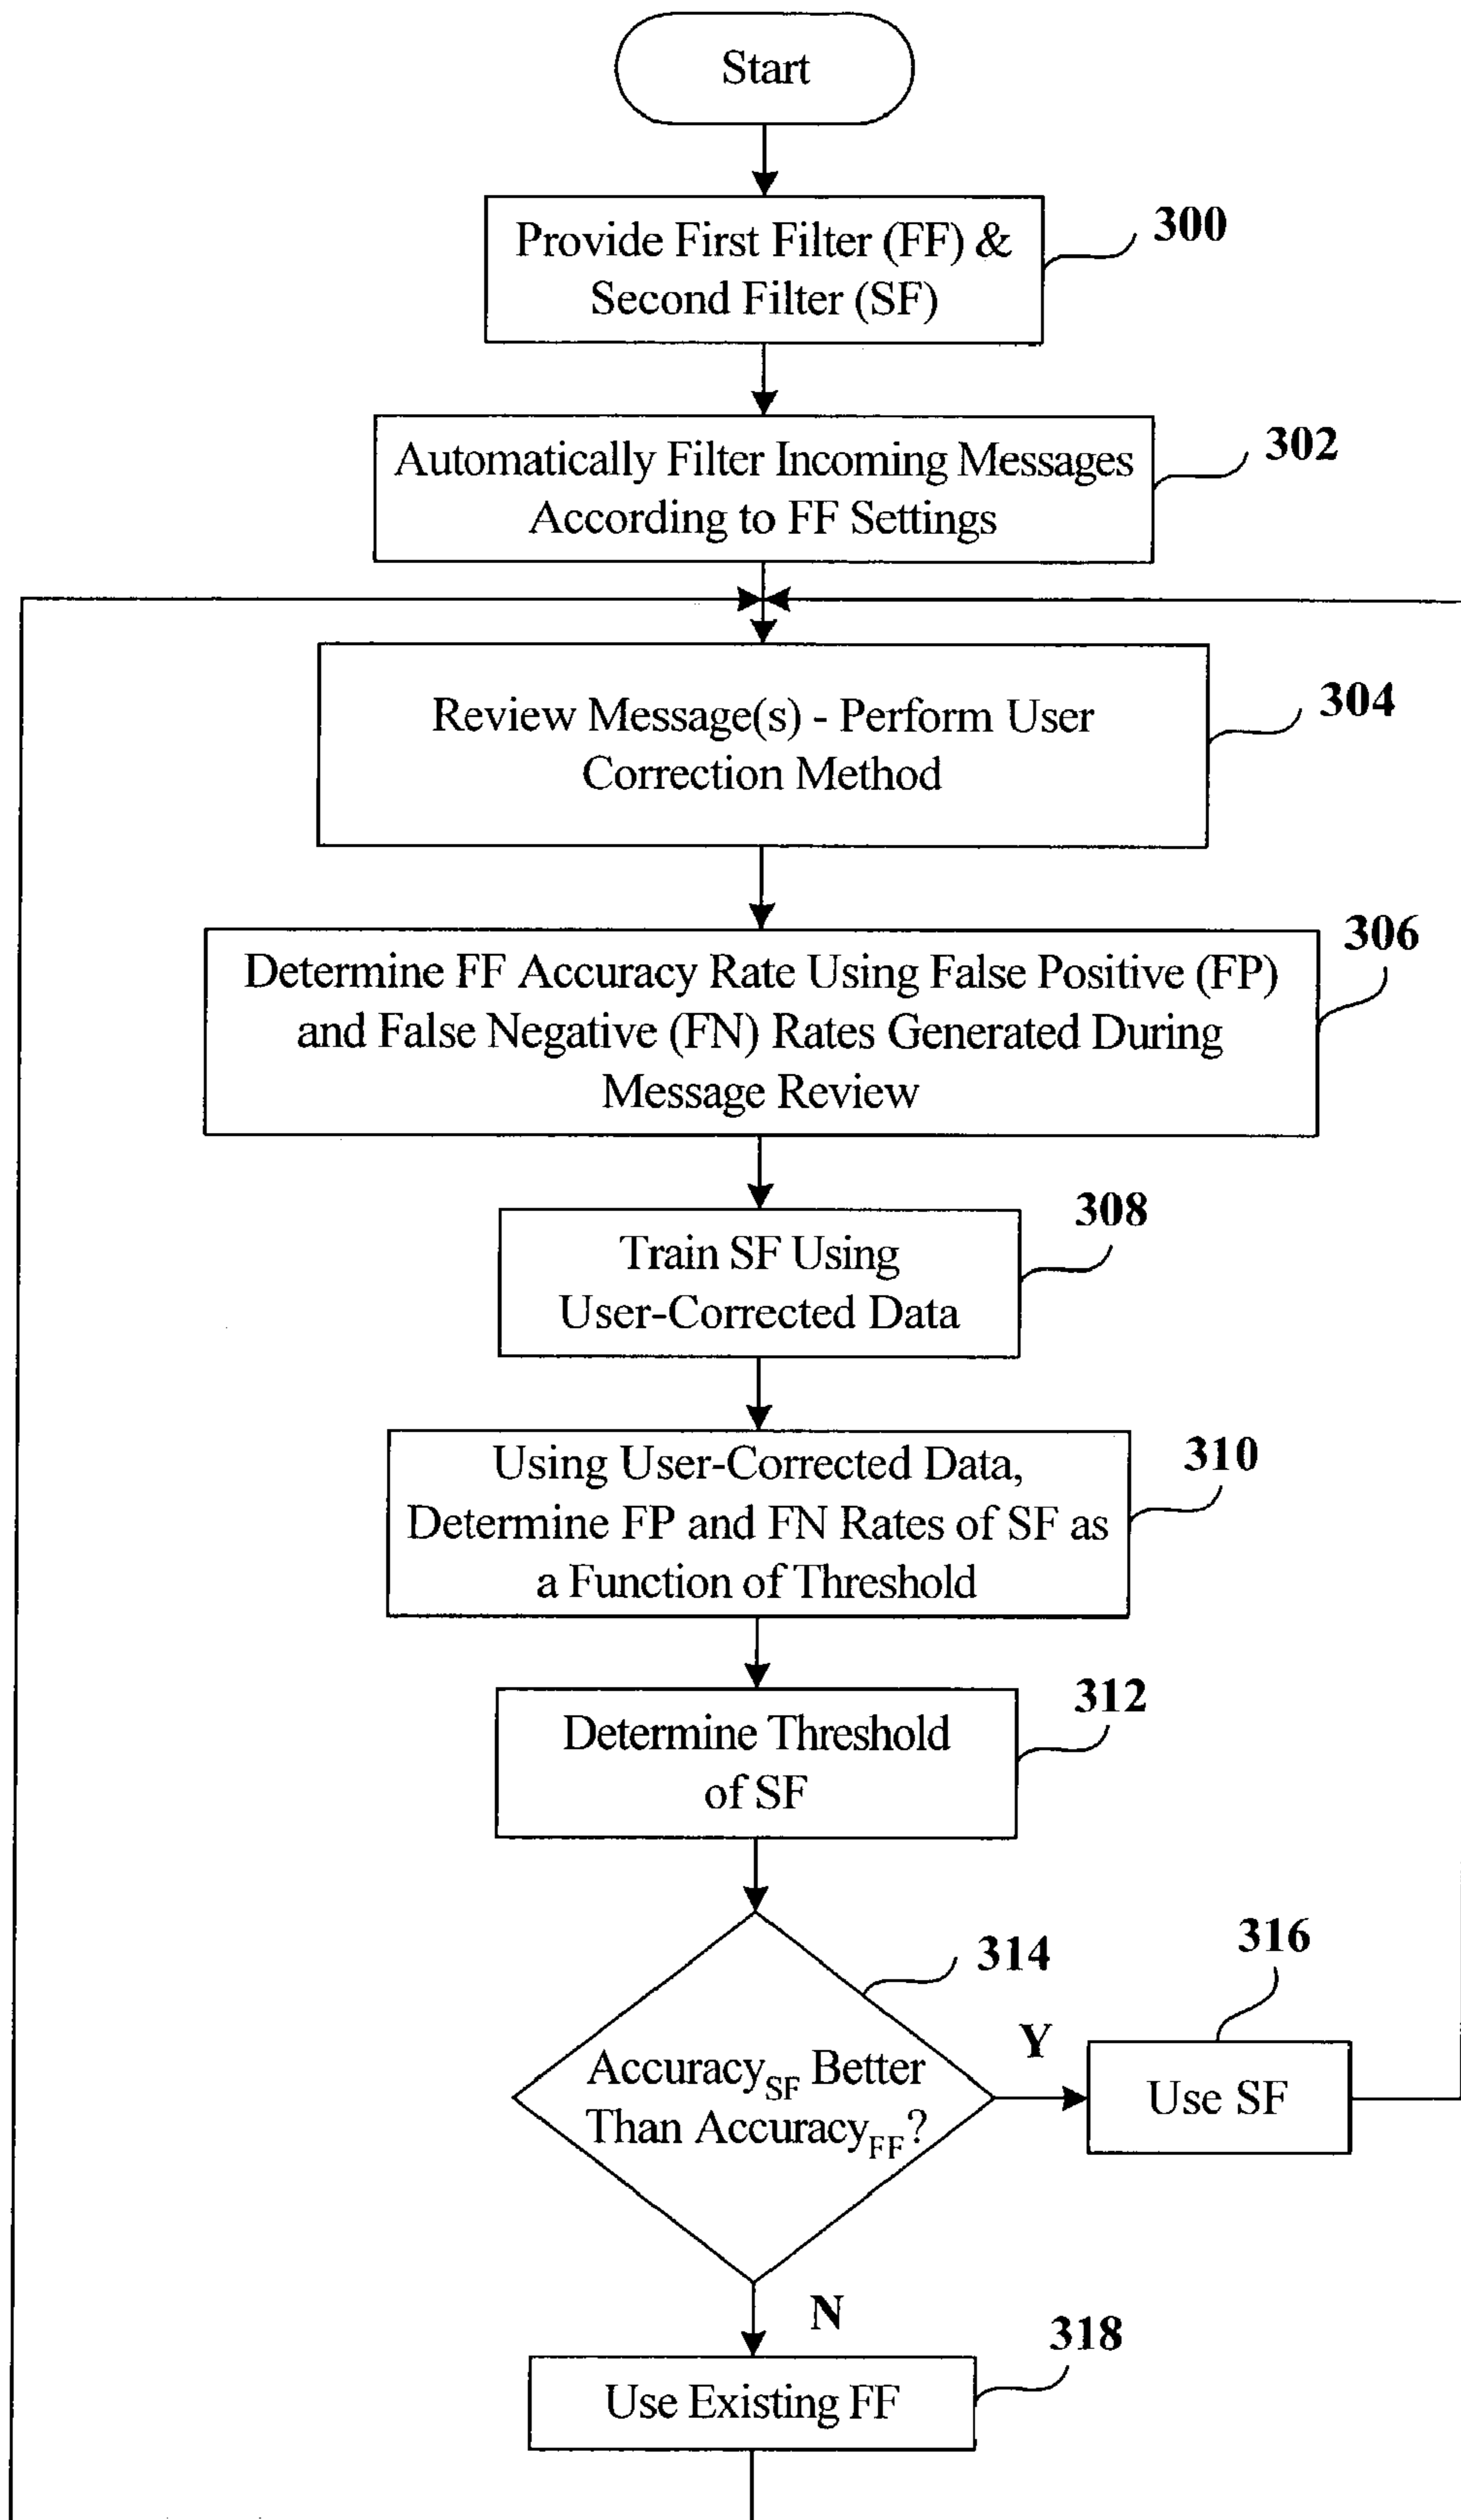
Start

Provide First Filter (FF) & Second Filter (SF)

300

Automatically Filter Incoming Messages According to FF Settings

302

Review Message(s) - Perform User Correction Method

304

Determine FF Accuracy Rate Using False Positive (FP) and False Negative (FN) Rates Generated During Message Review

306

Train SF Using User-Corrected Data

308

Using User-Corrected Data, Determine FP and FN Rates of SF as a Function of Threshold

310

Determine Threshold of SF

312

314

316

Accuracy$_{SF}$ Better Than Accuracy$_{FF}$?

Y

Use SF

N

318

Use Existing FF